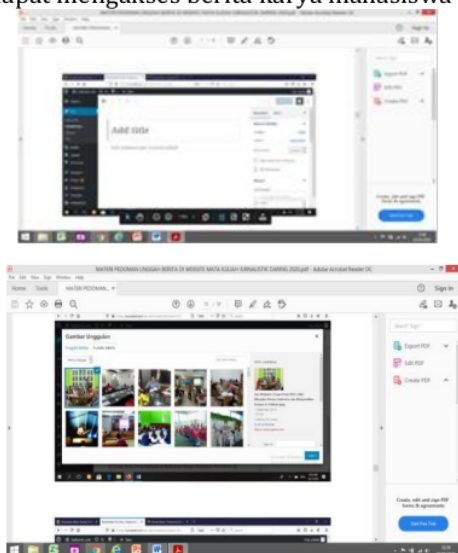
dapat mengakses berita karya mahasiswa

Add title

MATERI PEDOMAN UNGGAH BERITA DI WEBSITE MATA KULIAH JURNALISTIK DARING 2020.pdf - Adobe Acrobat Reader DC

File Edit View Sign Window Help

Home Tools MATERI PEDOMA... ×

Sign In

Gambar Unggulan

Export PDF

Edit PDF

Create PDF

Create, edit and sign PDF forms & agreements

Start Free Trial